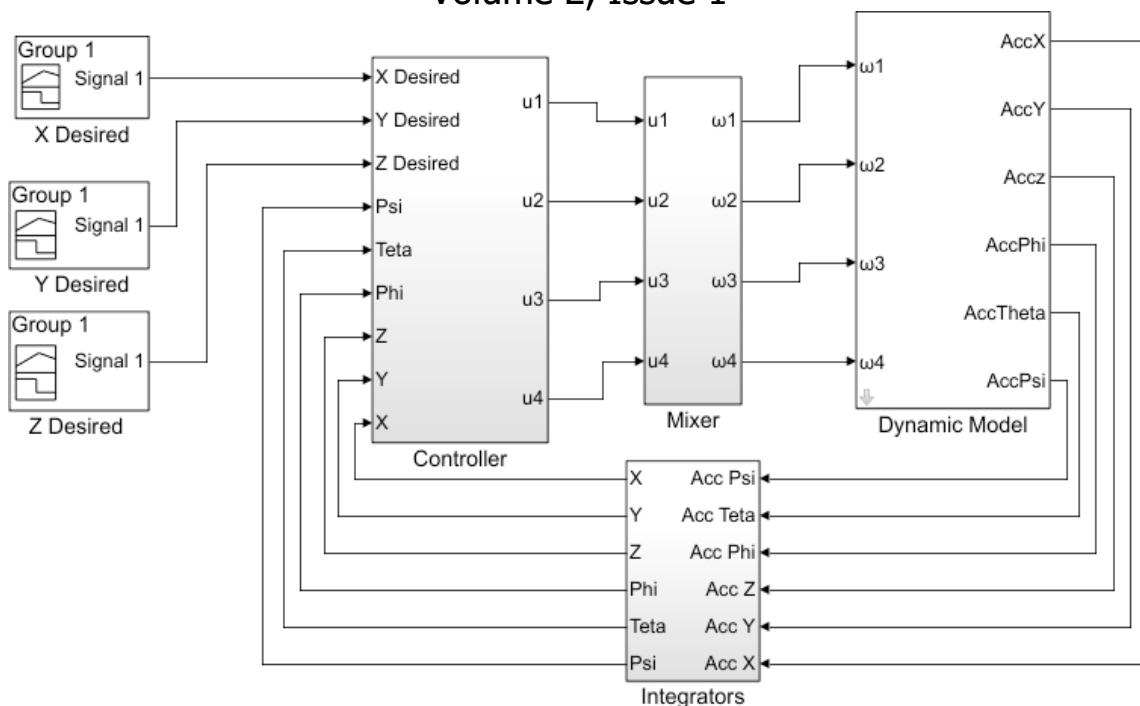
Volume 2, Issue 1

Group 1
Signal 1
X Desired

Group 1
Signal 1
Y Desired

Group 1
Signal 1
Z Desired

X Desired
Y Desired
Z Desired
Psi
Teta
Phi
Z
Y
X
u1
u2
u3
u4
Controller

u1
u2
u3
u4
ω1
ω2
ω3
ω4
Mixer

ω1
ω2
ω3
ω4
AccX
AccY
Accz
AccPhi
AccTheta
AccPsi
Dynamic Model

X
Y
Z
Phi
Teta
Psi
Acc Psi
Acc Teta
Acc Phi
Acc Z
Acc Y
Acc X
Integrators